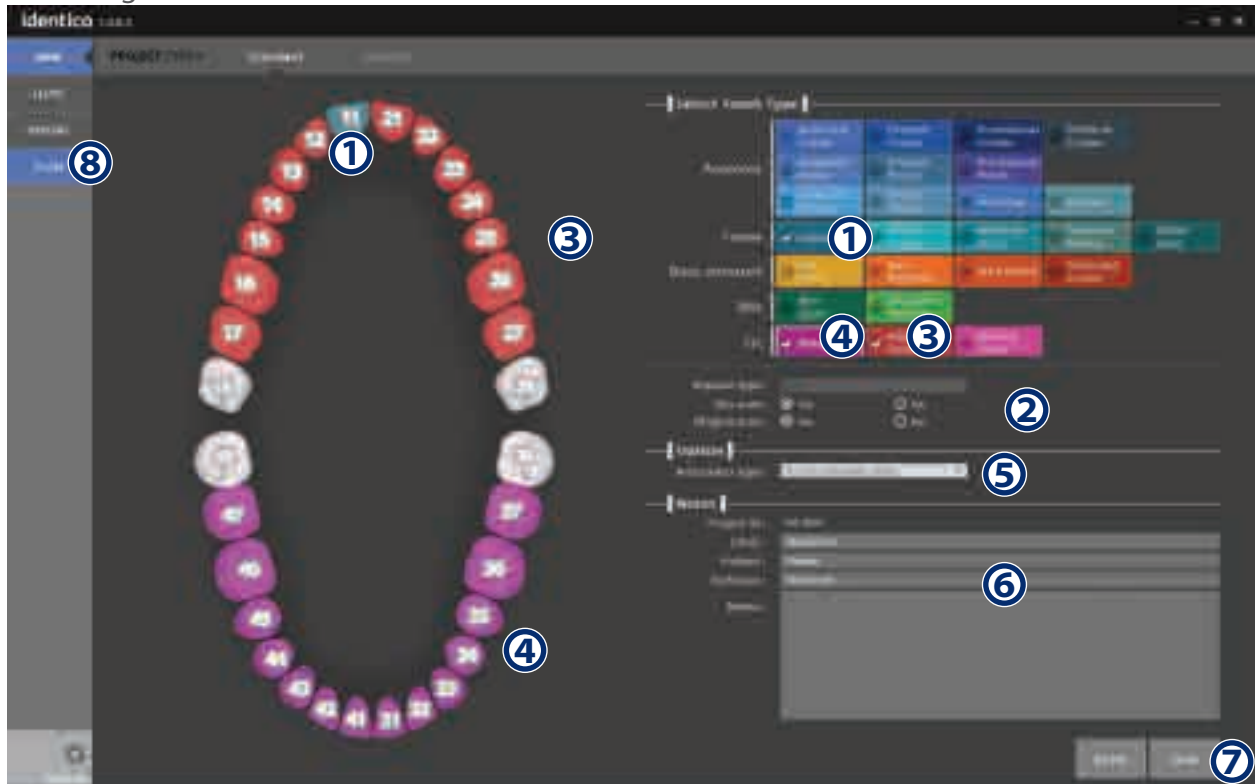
identico

PROJECT

Select Restoration Type

Crowns

Inlay

Options

Antagonist type:

Project file:

Client:

Patient:

Technician:

Memo:

①
②
③
④
⑤
⑥
⑦
⑧
①
③
④

11
21
12
22
13
23
14
24
15
25
16
26
17
27
47
37
46
36
45
35
44
34
43
33
42
32
41
31